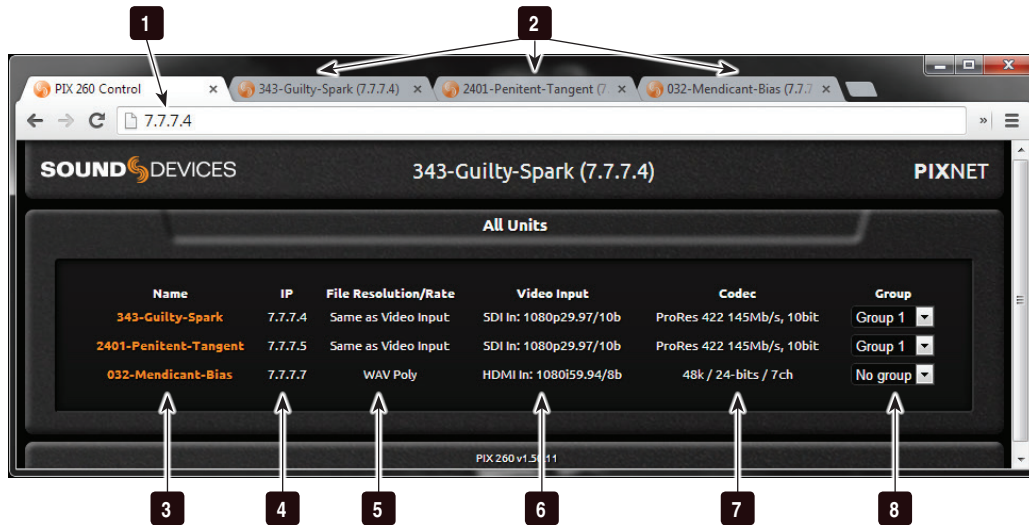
1

2

PIX 260 Control ×
343-Guilty-Spark (7.7.7.4) ×
2401-Penitent-Tangent (7. ×
032-Mendicant-Bias (7.7.7 ×

7.7.7.4

SOUND DEVICES

343-Guilty-Spark (7.7.7.4)

PIXNET

All Units

| Name | IP | File Resolution/Rate | Video Input | Codec | Group |
|---|---|---|---|---|---|
| 343-Guilty-Spark | 7.7.7.4 | Same as Video Input | SDI In: 1080p29.97/10b | ProRes 422 145Mb/s, 10bit | Group 1 |
| 2401-Penitent-Tangent | 7.7.7.5 | Same as Video Input | SDI In: 1080p29.97/10b | ProRes 422 145Mb/s, 10bit | Group 1 |
| 032-Mendicant-Bias | 7.7.7.7 | WAV Poly | HDMI In: 1080i59.94/8b | 48k / 24-bits / 7ch | No group |

PIX 260 v1.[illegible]11

3

4

5

6

7

8